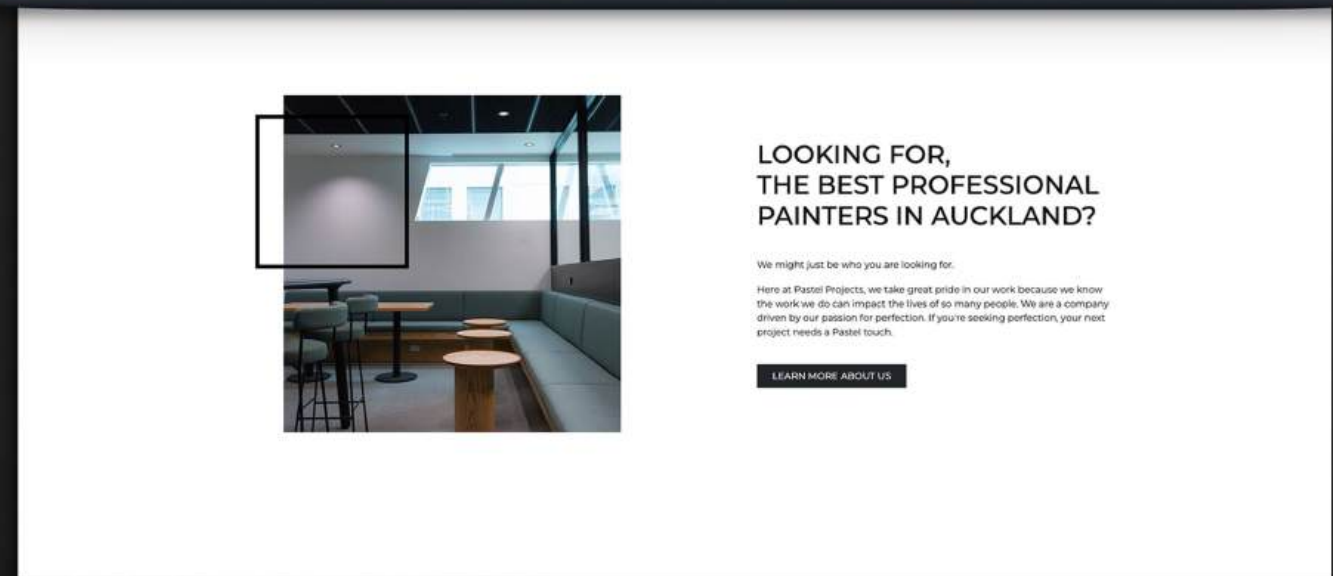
LOOKING FOR,
THE BEST PROFESSIONAL PAINTERS IN AUCKLAND?

We might just be who you are looking for.

Here at Pastel Projects, we take great pride in our work because we know the work we do can impact the lives of so many people. We are a company driven by our passion for perfection. If you're seeking perfection, your next project needs a Pastel touch.

LEARN MORE ABOUT US